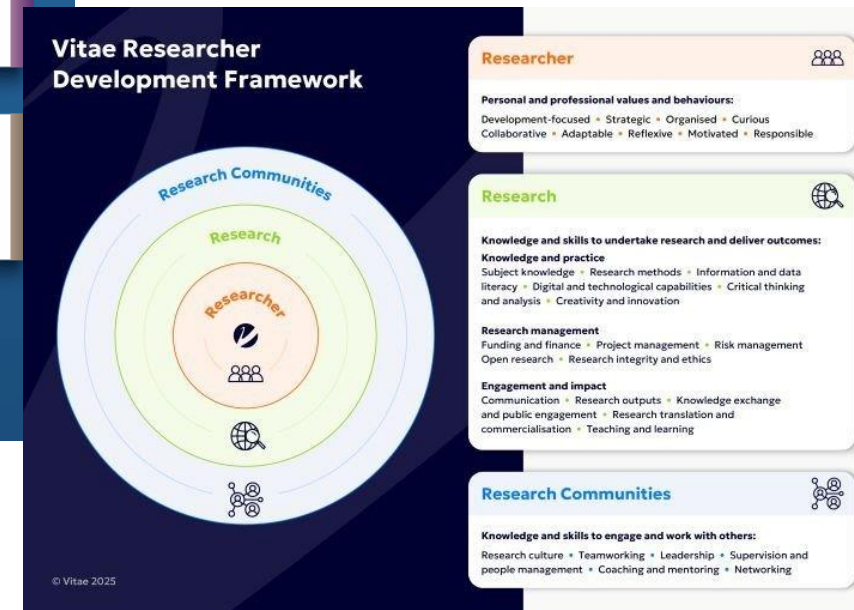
Vitae Researcher Development Framework

Research Communities

Research

Researcher

© Vitae 2025

Researcher

Personal and professional values and behaviours:
Development-focused • Strategic • Organised • Curious Collaborative • Adaptable • Reflexive • Motivated • Responsible

Research

Knowledge and skills to undertake research and deliver outcomes:
Knowledge and practice
Subject knowledge • Research methods • Information and data literacy • Digital and technological capabilities • Critical thinking and analysis • Creativity and innovation

Research management
Funding and finance • Project management • Risk management Open research • Research integrity and ethics

Engagement and impact
Communication • Research outputs • Knowledge exchange and public engagement • Research translation and commercialisation • Teaching and learning

Research Communities

Knowledge and skills to engage and work with others:
Research culture • Teamworking • Leadership • Supervision and people management • Coaching and mentoring • Networking